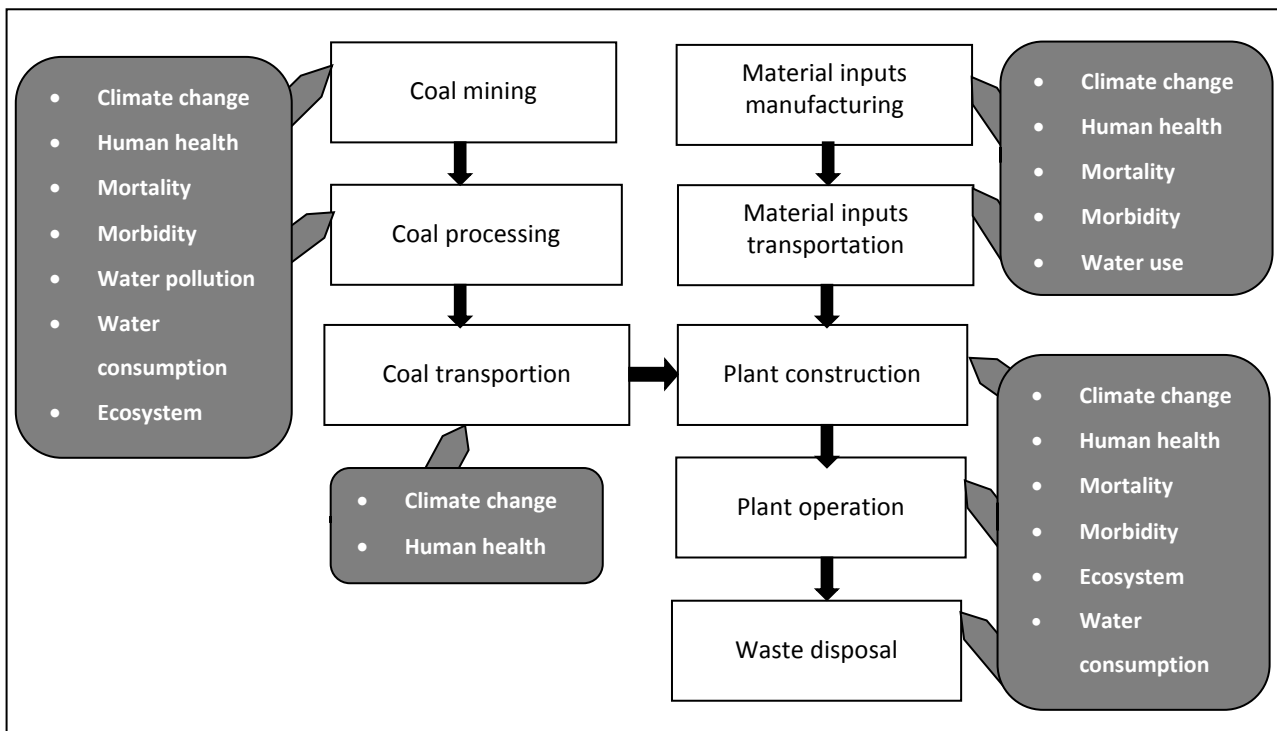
- Climate change
- Human health
- Mortality
- Morbidity
- Water pollution
- Water consumption
- Ecosystem

Coal mining

Coal processing

Coal transportion

- Climate change
- Human health

Material inputs manufacturing

Material inputs transportation

- Climate change
- Human health
- Mortality
- Morbidity
- Water use

Plant construction

Plant operation

Waste disposal

- Climate change
- Human health
- Mortality
- Morbidity
- Ecosystem
- Water consumption